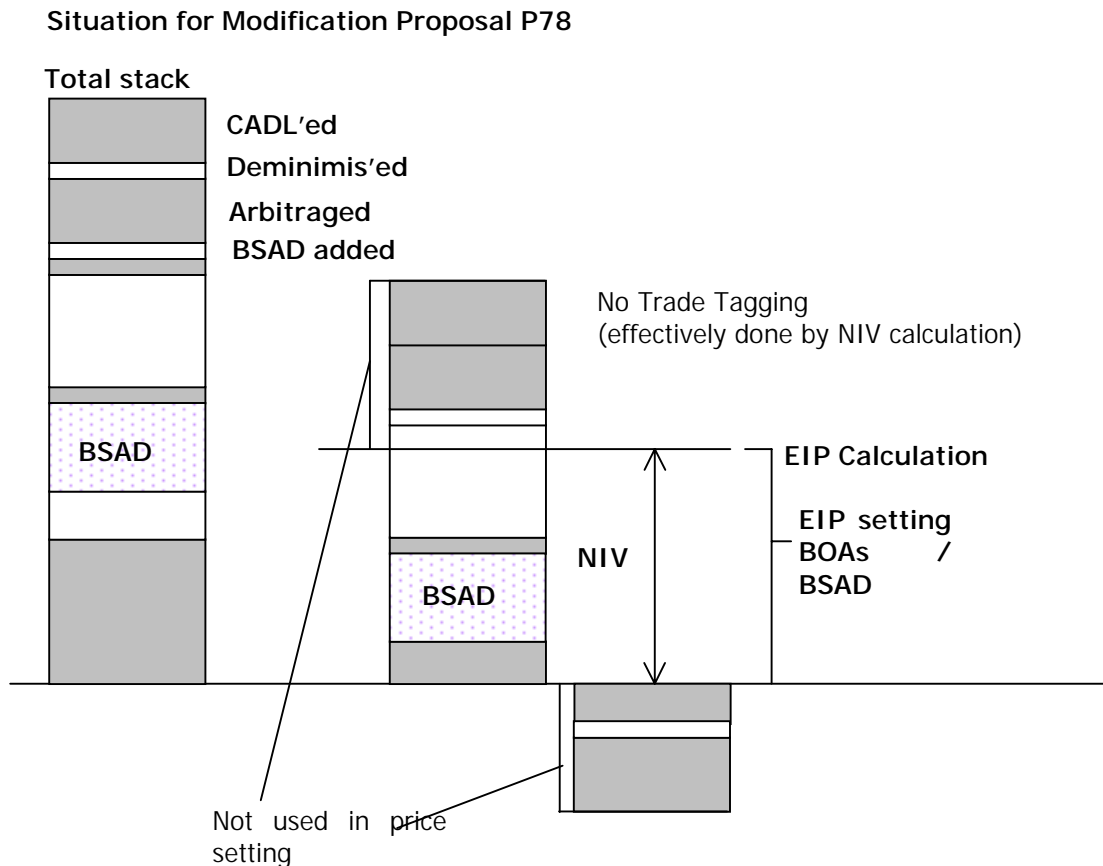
Situation for Modification Proposal P78

Total stack

CADL'ed

Deminimis'ed

Arbitraged

BSAD added

No Trade Tagging
(effectively done by NIV calculation)

BSAD

EIP Calculation

EIP setting BOAs / BSAD

NIV

BSAD

Not used in price setting